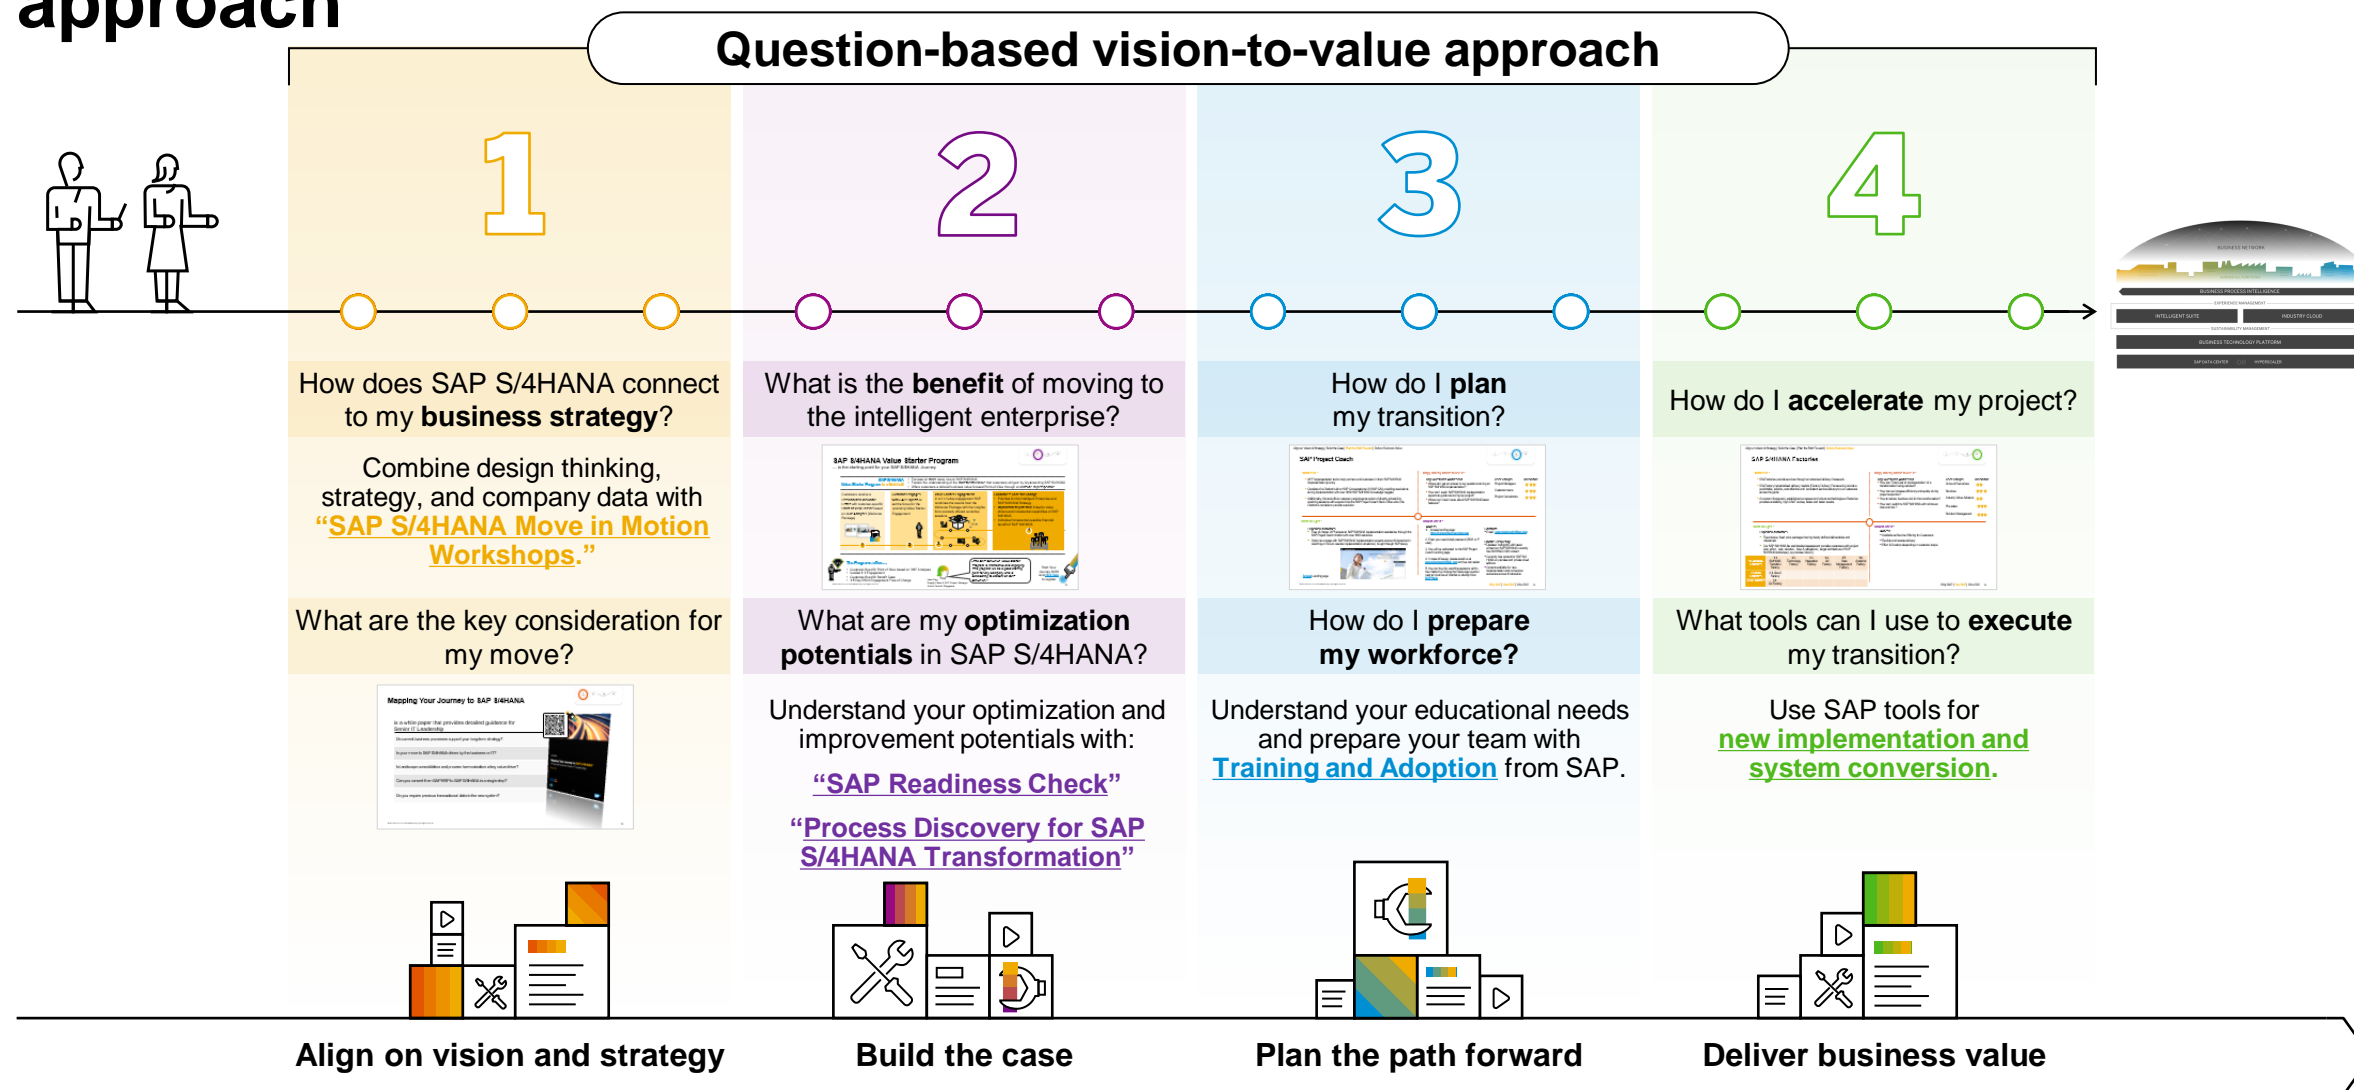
approach

Question-based vision-to-value approach

1

2

3

4

How does SAP S/4HANA connect to my **business strategy**?

Combine design thinking, strategy, and company data with "SAP S/4HANA Move in Motion Workshops."

What are the key consideration for my move?

Mapping Your Journey to SAP S/4HANA

What is the **benefit** of moving to the intelligent enterprise?

SAP S/4HANA Value Starter Program

What are my **optimization potentials** in SAP S/4HANA?

Understand your optimization and improvement potentials with:

"SAP Readiness Check"

"Process Discovery for SAP S/4HANA Transformation"

How do I **plan** my transition?

SAP Project Coach

How do I **prepare my workforce?**

Understand your educational needs and prepare your team with Training and Adoption from SAP.

How do I **accelerate** my project?

SAP S/4HANA Factories

What tools can I use to **execute** my transition?

Use SAP tools for new implementation and system conversion.

BUSINESS NETWORK

BUSINESS PROCESS INTELLIGENCE

INTELLIGENT SUITE

INDUSTRY CLOUD

BUSINESS TECHNOLOGY PLATFORM

Align on vision and strategy

Build the case

Plan the path forward

Deliver business value